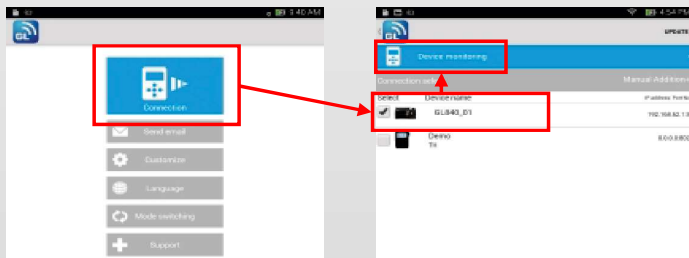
9:40 AM

GL

Connection

Send email

Customize

Language

Mode switching

Support

4:54 PM

GL

UPDATE

Device monitoring

Connection setti

Manual Addition

Select

Device name

IP address Port

GL840_01

192.168.62.1

Demo

TR

0.0.0.0:800